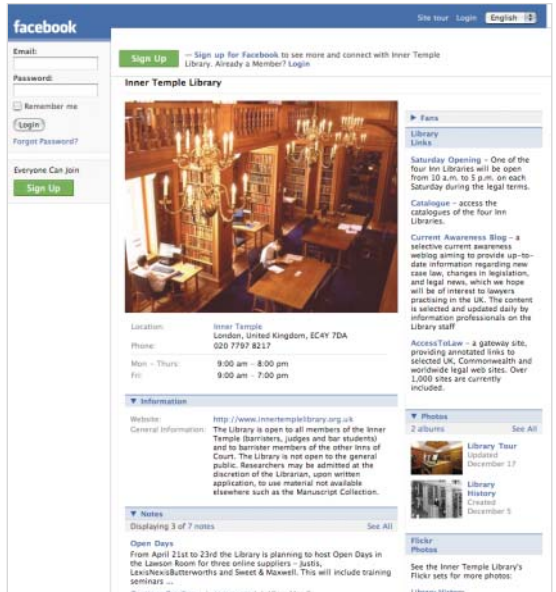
facebook

Site tour Login English

Email:

Password:

Remember me

Login

Forgot Password?

Everyone Can Join

Sign Up

Sign Up — Sign up for Facebook to see more and connect with Inner Temple Library. Already a Member? Login

Inner Temple Library

| Location: | Inner Temple London, United Kingdom, EC4Y 7DA |
|---|---|
| Phone: | 020 7797 8217 |
| Mon - Thurs: | 9:00 am – 8:00 pm |
| Fri: | 9:00 am – 7:00 pm |

▼ Information

| Website: | http://www.innertemplelibrary.org.uk |
|---|---|
| General Information: | The Library is open to all members of the Inner Temple (barristers, judges and bar students) and to barrister members of the other Inns of Court. The Library is not open to the general public. Researchers may be admitted at the discretion of the Librarian, upon written application, to use material not available elsewhere such as the Manuscript Collection. |

▼ Notes

Displaying 3 of 7 notes See All

Open Days

From April 21st to 23rd the Library is planning to host Open Days in the Lawson Room for three online suppliers – Justis, LexisNexisButterworths and Sweet & Maxwell. This will include training seminars ...

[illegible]

▶ Fans

Library Links

Saturday Opening – One of the four Inn Libraries will be open from 10 a.m. to 5 p.m. on each Saturday during the legal terms.

Catalogue – access the catalogues of the four Inn Libraries.

Current Awareness Blog – a selective current awareness weblog aiming to provide up-to-date information regarding new case law, changes in legislation, and legal news, which we hope will be of interest to lawyers practising in the UK. The content is selected and updated daily by information professionals on the Library staff

AccessToLaw – a gateway site, providing annotated links to selected UK, Commonwealth and worldwide legal web sites. Over 1,000 sites are currently included.

▼ Photos

2 albums See All

Library Tour
Updated
December 17

Library History
Created
December 5

Flickr Photos

See the Inner Temple Library's Flickr sets for more photos:

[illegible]